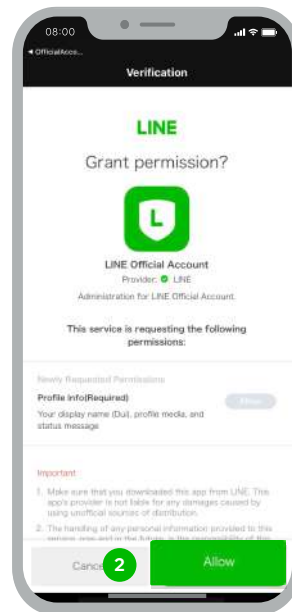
08:00

◂ OfficialAcco...

Verification

LINE

Grant permission?

L

LINE Official Account

Provider: LINE

Administration for LINE Official Account.

This service is requesting the following permissions:

Newly Requested Permissions

Profile info(Required)

Your display name (Dui), profile media, and status message

Allow

Important

1. Make sure that you downloaded this app from LINE. This app's provider is not liable for any damages caused by using unofficial sources of distribution.

2. The handling of any personal information provided to this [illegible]

Cance

2

Allow